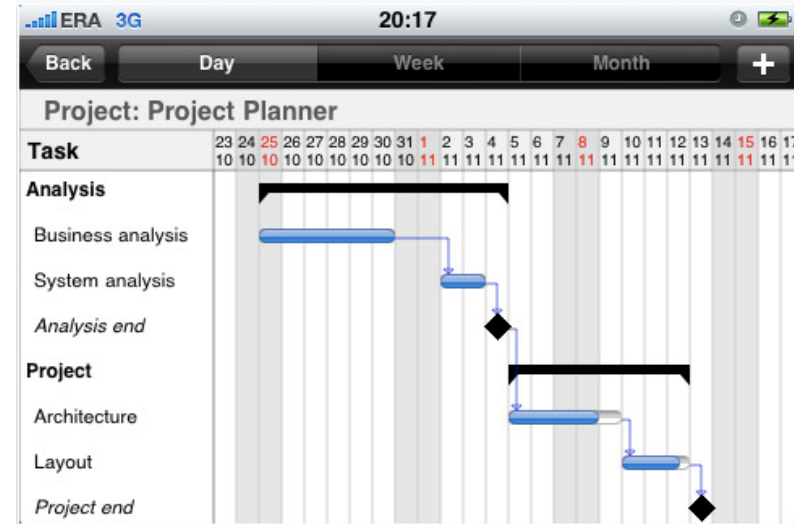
ERA 3G 20:17

Back Day Week Month +

Project: Project Planner

| Task | 23 10 | 24 10 | 25 10 | 26 10 | 27 10 | 28 10 | 29 10 | 30 10 | 31 10 | 1 11 | 2 11 | 3 11 | 4 11 | 5 11 | 6 11 | 7 11 | 8 11 | 9 11 | 10 11 | 11 11 | 12 11 | 13 11 | 14 11 | 15 11 | 16 11 | 17 11 |
|---|---|---|---|---|---|---|---|---|---|---|---|---|---|---|---|---|---|---|---|---|---|---|---|---|---|---|
| Analysis | | | | | | | | | | | | | | | | | | | | | | | | | | |
| Business analysis | | | | | | | | | | | | | | | | | | | | | | | | | | |
| System analysis | | | | | | | | | | | | | | | | | | | | | | | | | | |
| *Analysis end* | | | | | | | | | | | | | | | | | | | | | | | | | | |
| Project | | | | | | | | | | | | | | | | | | | | | | | | | | |
| Architecture | | | | | | | | | | | | | | | | | | | | | | | | | | |
| Layout | | | | | | | | | | | | | | | | | | | | | | | | | | |
| *Project end* | | | | | | | | | | | | | | | | | | | | | | | | | | |